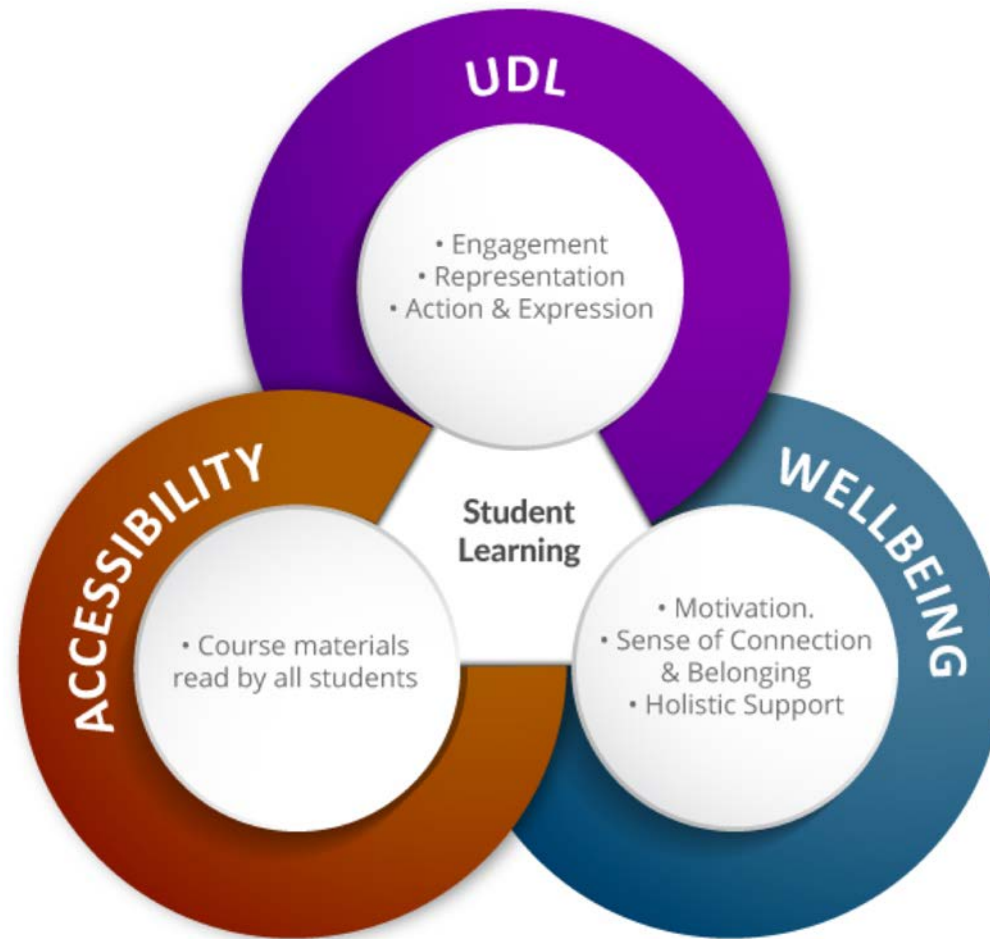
UDL

• Engagement
• Representation
• Action & Expression

ACCESSIBILITY

• Course materials read by all students

Student Learning

WELLBEING

• Motivation.
• Sense of Connection & Belonging
• Holistic Support